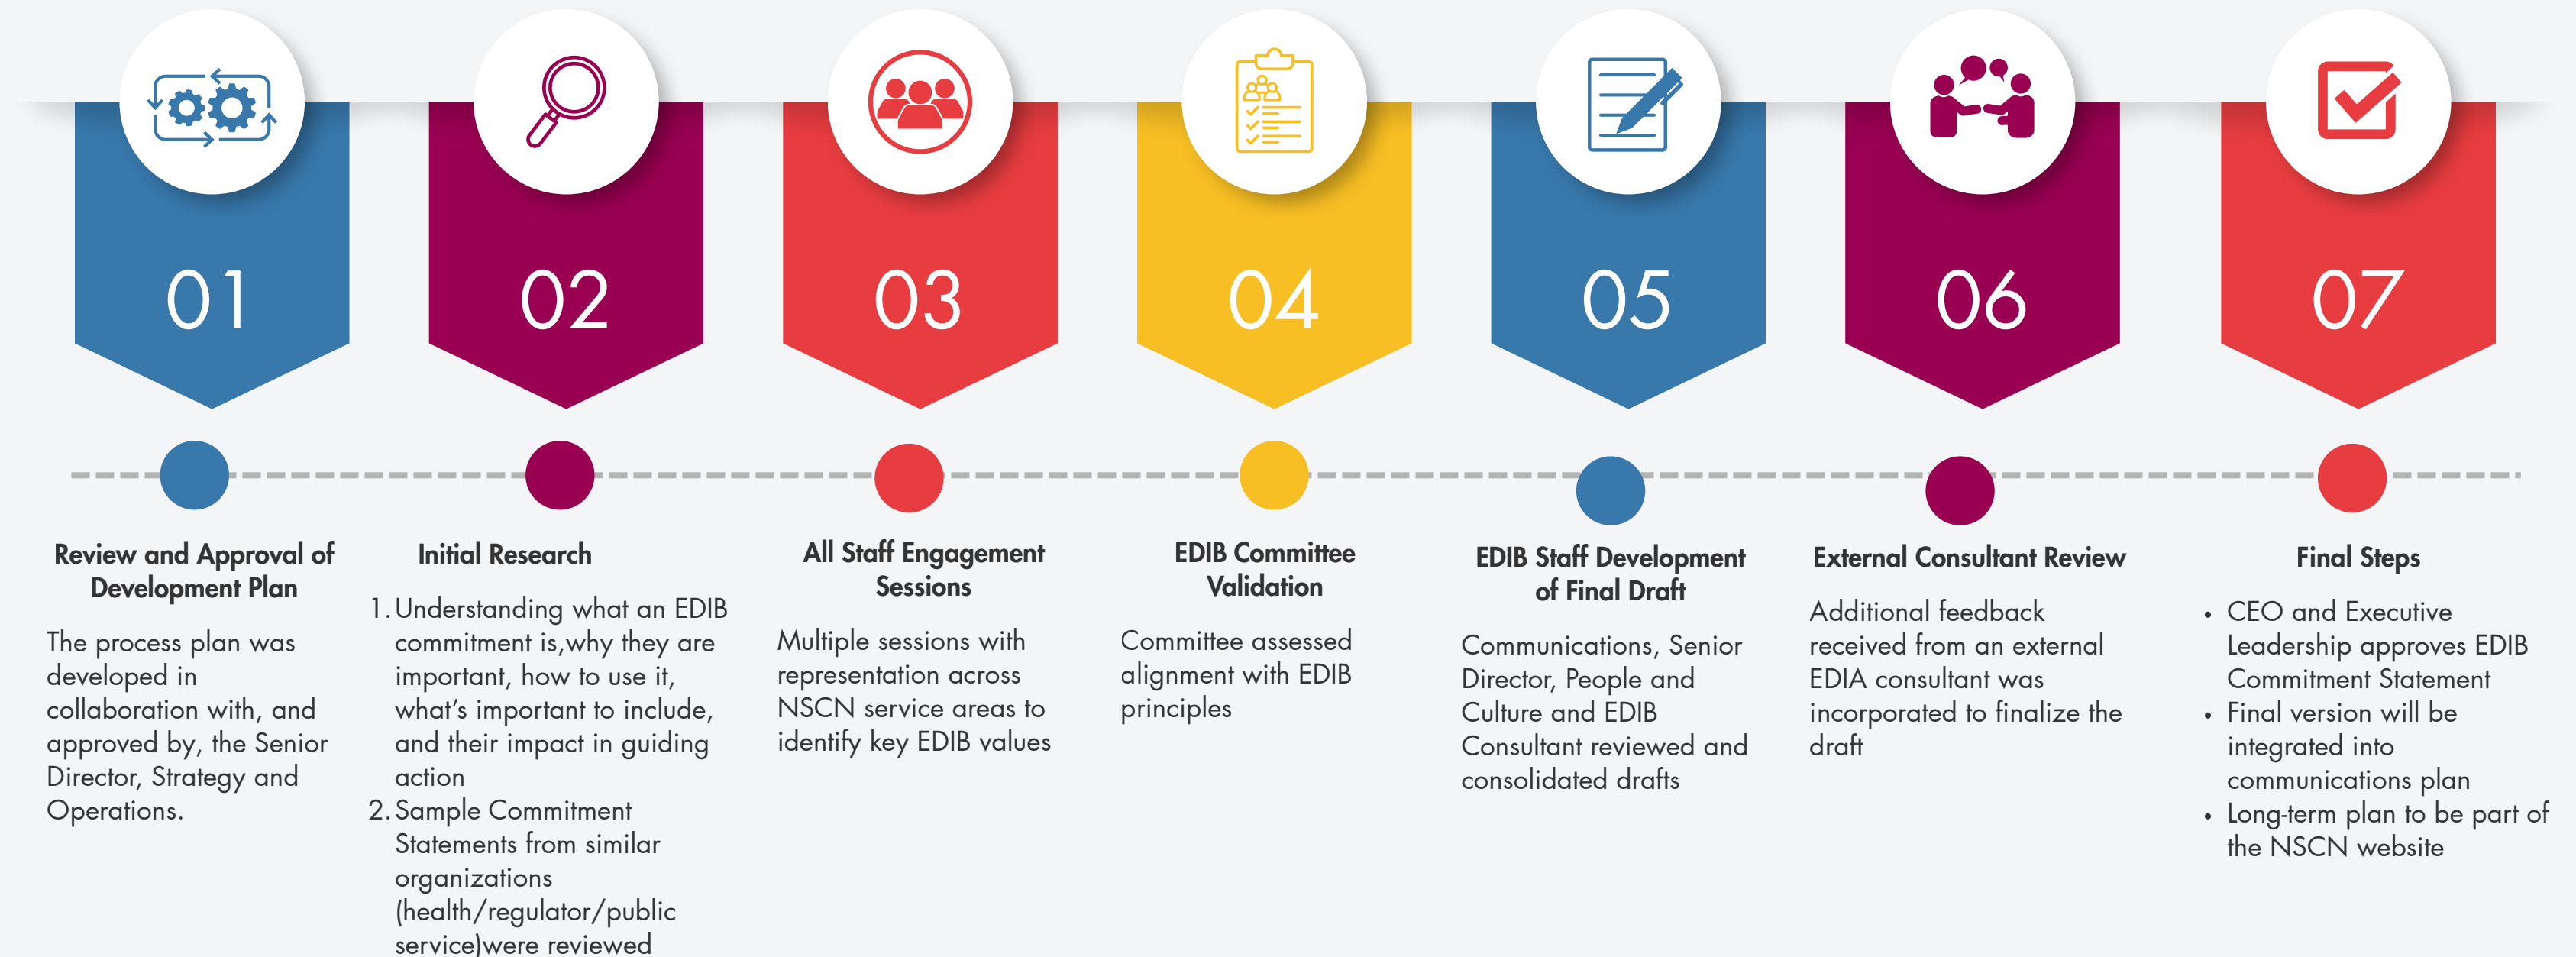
01

02

03

04

05

06

07

Review and Approval of Development Plan

The process plan was developed in collaboration with, and approved by, the Senior Director, Strategy and Operations.

Initial Research

1. Understanding what an EDIB commitment is,why they are important, how to use it, what's important to include, and their impact in guiding action
2. Sample Commitment Statements from similar organizations (health/regulator/public service)were reviewed

All Staff Engagement Sessions

Multiple sessions with representation across NSCN service areas to identify key EDIB values

EDIB Committee Validation

Committee assessed alignment with EDIB principles

EDIB Staff Development of Final Draft

Communications, Senior Director, People and Culture and EDIB Consultant reviewed and consolidated drafts

External Consultant Review

Additional feedback received from an external EDIA consultant was incorporated to finalize the draft

Final Steps

• CEO and Executive Leadership approves EDIB Commitment Statement
• Final version will be integrated into communications plan
• Long-term plan to be part of the NSCN website